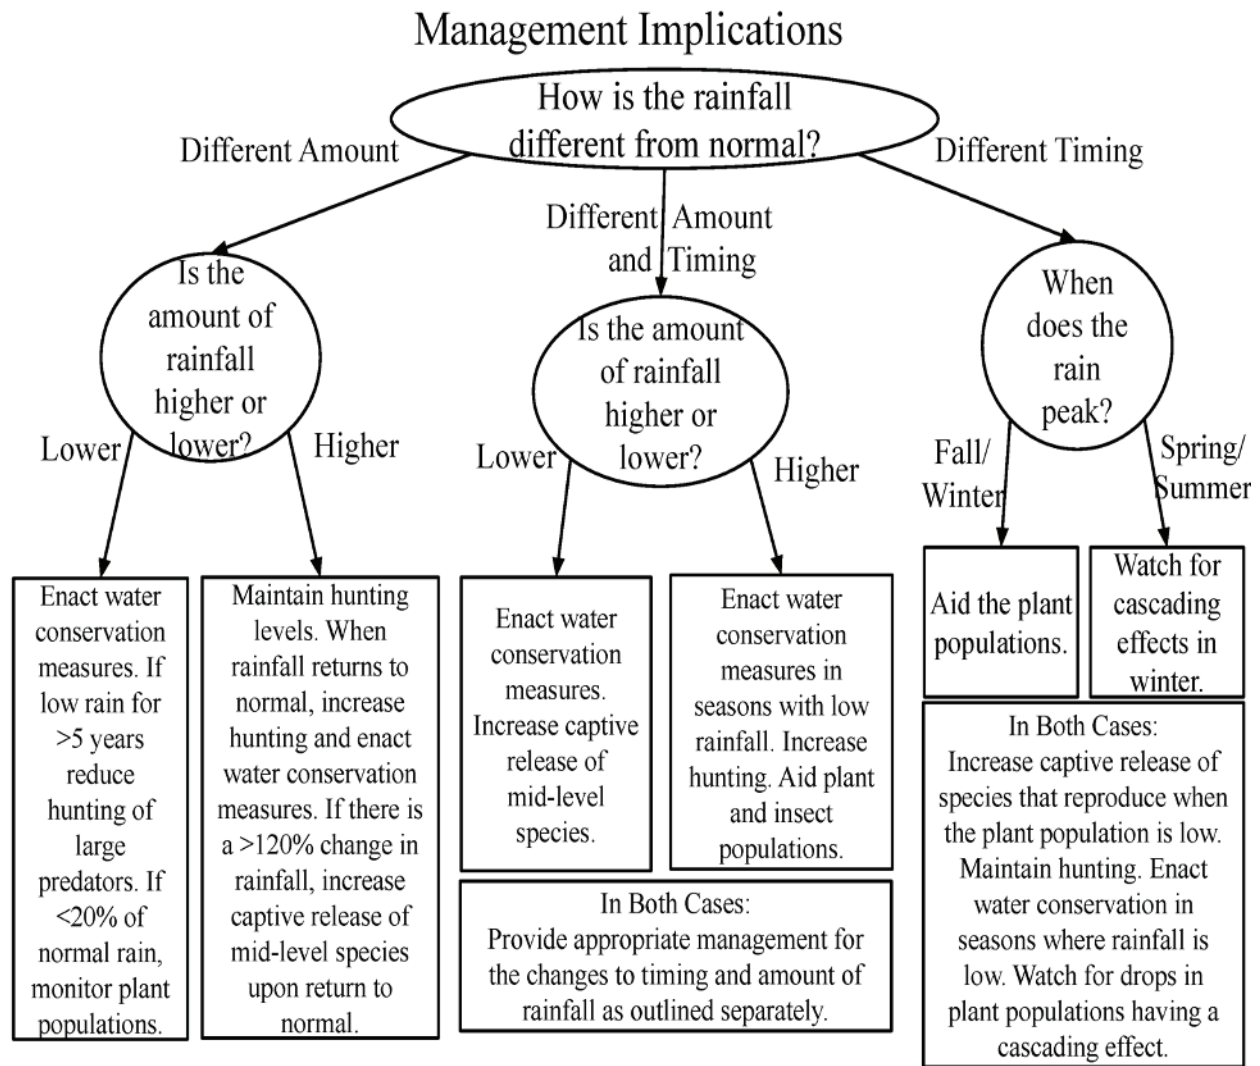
Management Implications

How is the rainfall different from normal?

Different Amount

Different Amount and Timing

Different Timing

Is the amount of rainfall higher or lower?

Lower

Higher

Enact water conservation measures. If low rain for >5 years reduce hunting of large predators. If <20% of normal rain, monitor plant populations.

Maintain hunting levels. When rainfall returns to normal, increase hunting and enact water conservation measures. If there is a >120% change in rainfall, increase captive release of mid-level species upon return to normal.

Is the amount of rainfall higher or lower?

Lower

Higher

Enact water conservation measures. Increase captive release of mid-level species.

Enact water conservation measures in seasons with low rainfall. Increase hunting. Aid plant and insect populations.

In Both Cases:
Provide appropriate management for the changes to timing and amount of rainfall as outlined separately.

When does the rain peak?

Fall/ Winter

Spring/ Summer

Aid the plant populations.

Watch for cascading effects in winter.

In Both Cases:
Increase captive release of species that reproduce when the plant population is low. Maintain hunting. Enact water conservation in seasons where rainfall is low. Watch for drops in plant populations having a cascading effect.